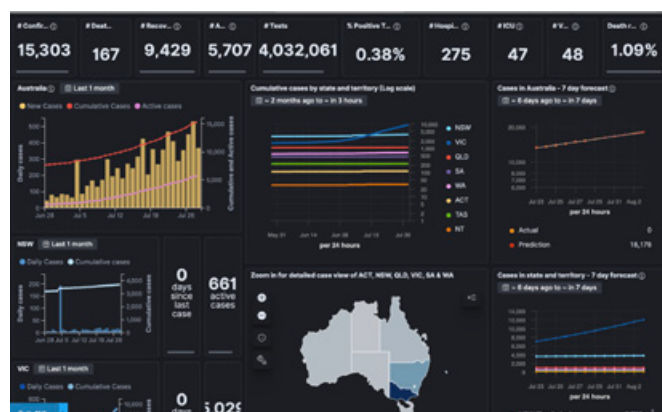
# Confir... ⓘ
15,303

# Deat... ⓘ
167

# Recov... ⓘ
9,429

# A... ⓘ
5,707

# Tests
4,032,061

% Positive T... ⓘ
0.38%

# Hospi... ⓘ
275

# ICU ⓘ
47

# V... ⓘ
48

Death r... ⓘ
1.09%

Australia ⓘ Last 1 month

New Cases ● Cumulative Cases ● Active cases

Daily cases

Cumulative and Active cases

500
400
300
200
100
0

15,000
10,000
5,000
0

Jun 28 Jul 5 Jul 12 Jul 19 Jul 26

Cumulative cases by state and territory (Log scale)

~ 2 months ago to ~ in 3 hours

10,000
5,000
2,000
1,000
500
200
100
50
20
10

NSW
VIC
QLD
SA
WA
ACT
TAS
NT

May 31 Jun 14 Jun 28 Jul 12 Jul 26

per 24 hours

Cases in Australia - 7 day forecast ⓘ

~ 6 days ago to ~ in 7 days

20,000
10,000
9,000
8,000
7,000
6,000

Jul 23 Jul 25 Jul 27 Jul 29 Jul 31 Aug 2

per 24 hours

● Actual 0
● Prediction 16,179

NSW Last 1 month

Daily Cases ● Cumulative Cases

Daily cases

Cumulative cases

300
200
100
0

4,000
3,000
2,000
1,000
0

Jun 28 Jul 5 Jul 12 Jul 19 Jul 26

0
days since last case

661
active cases

Zoom in for detailed case view of ACT, NSW, QLD, VIC, SA & WA

Cases in state and territory - 7 day forecast ⓘ

~ 6 days ago to ~ in 7 days

14,000
12,000
10,000
8,000
6,000
4,000
2,000
0

Jul 23 Jul 25 Jul 27 Jul 29 Jul 31 Aug 2

per 24 hours

VIC Last 1 month

Daily Cases ● Cumulative Cases

0
days

5,02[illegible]